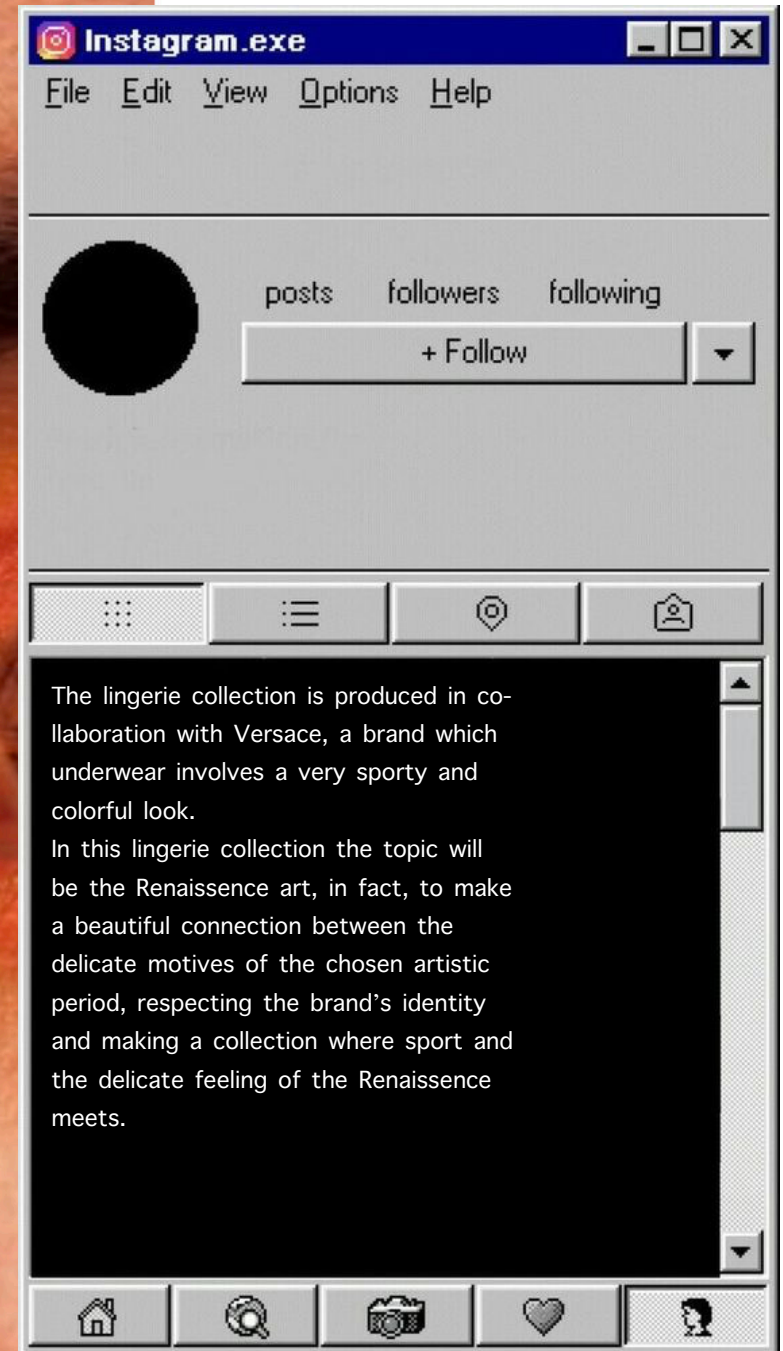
Instagram.exe

File Edit View Options Help

posts followers following

+ Follow

The lingerie collection is produced in collaboration with Versace, a brand which underwear involves a very sporty and colorful look.
In this lingerie collection the topic will be the Renaissence art, in fact, to make a beautiful connection between the delicate motives of the chosen artistic period, respecting the brand's identity and making a collection where sport and the delicate feeling of the Renaissence meets.